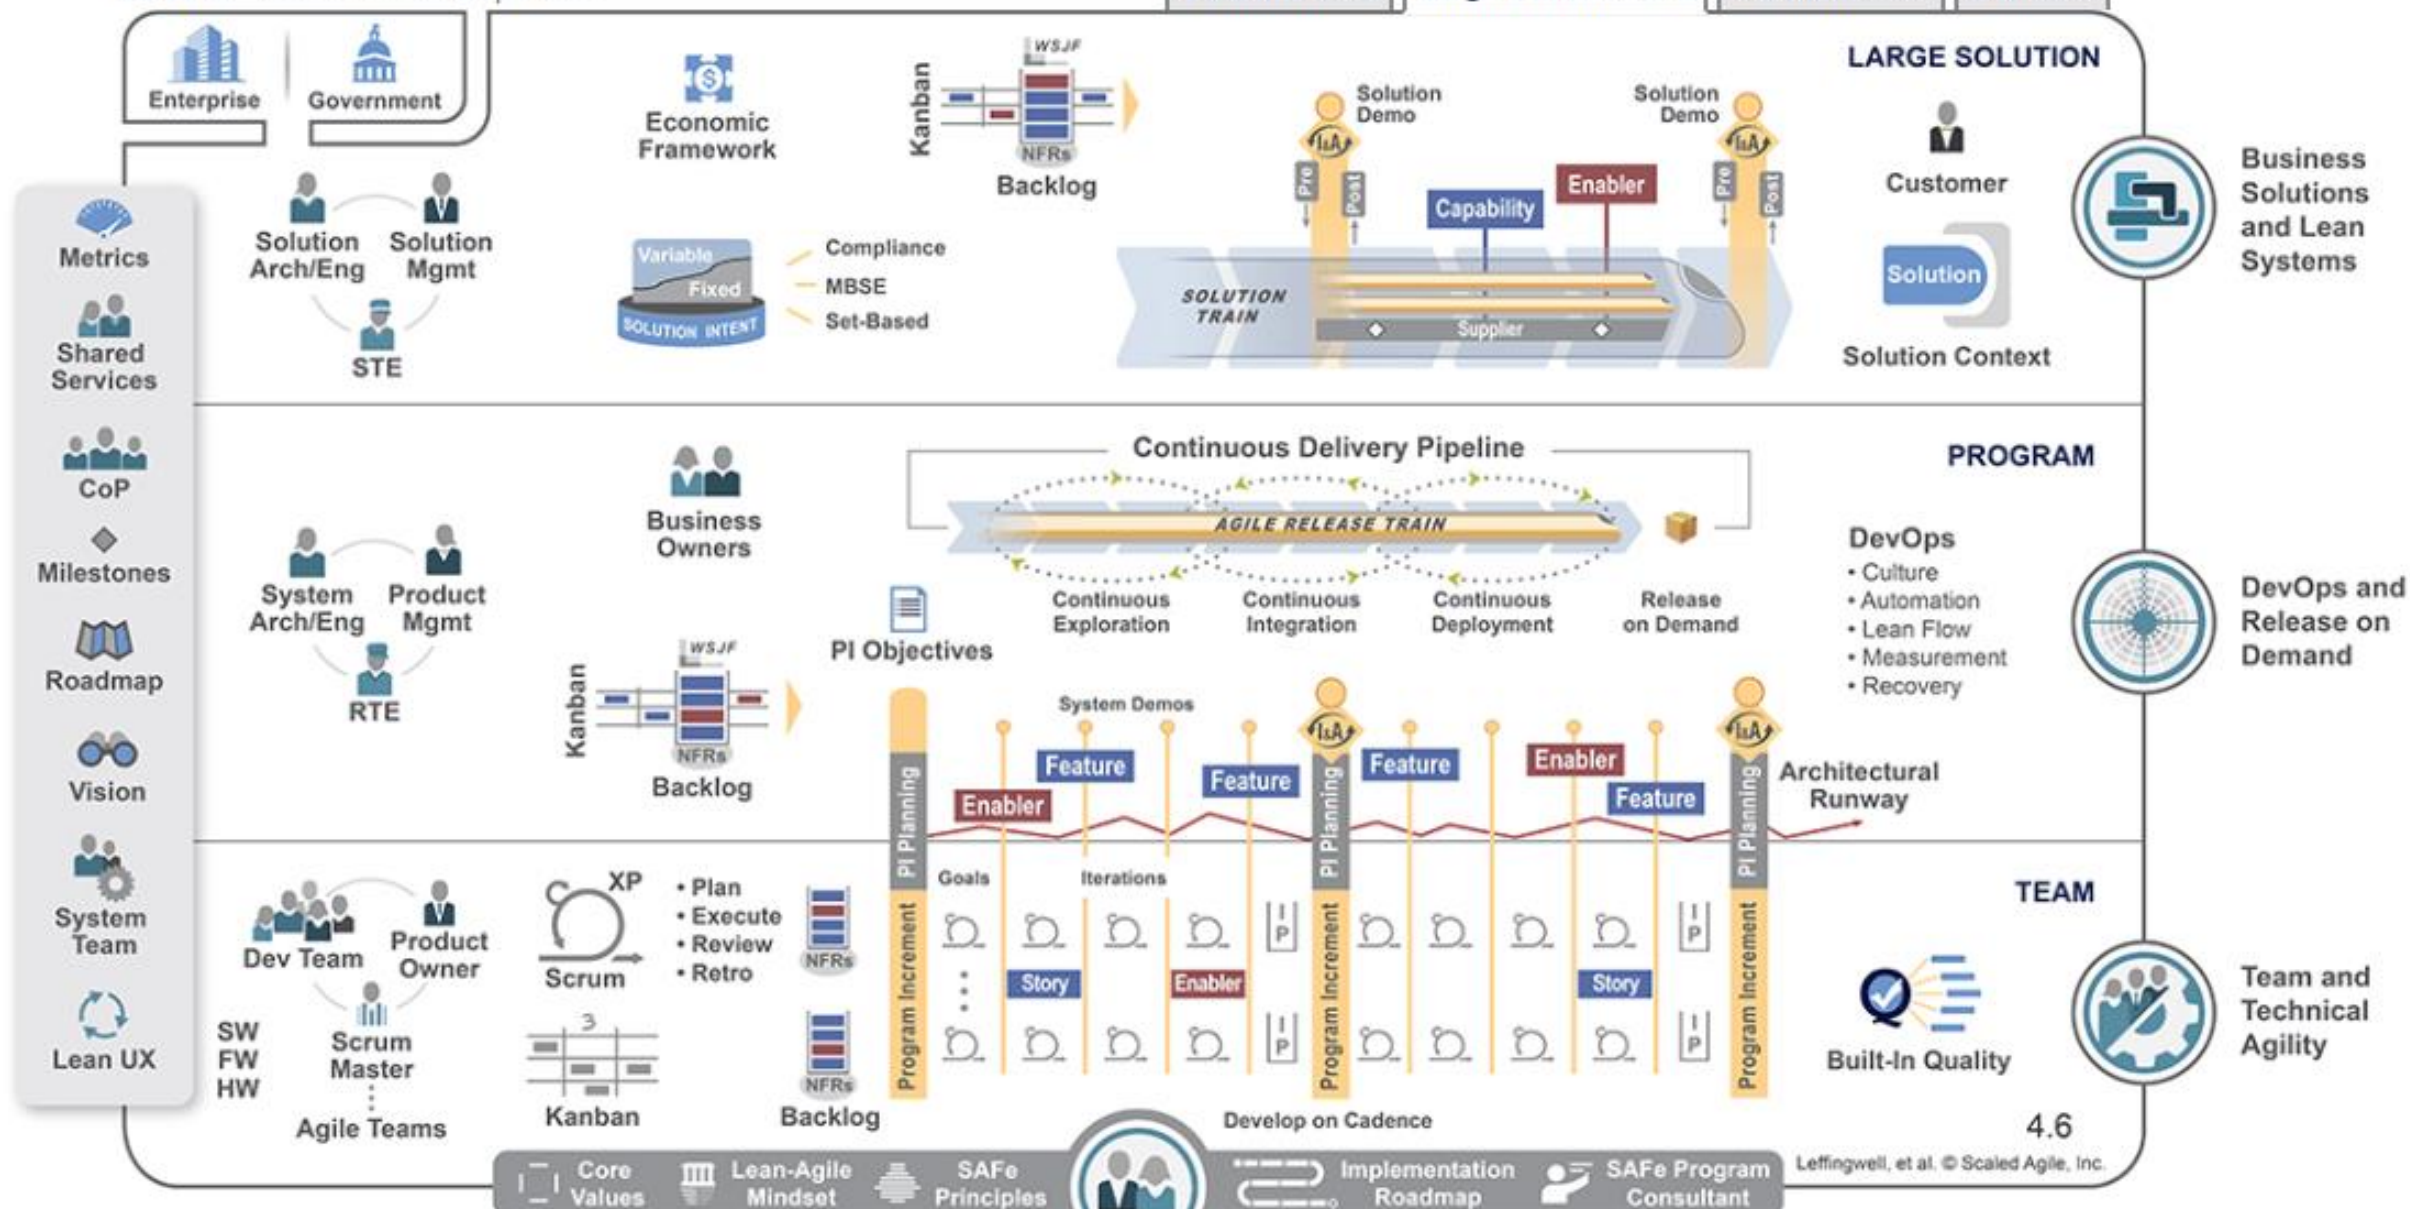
Enterprise
Government

Metrics
Shared Services
CoP
Milestones
Roadmap
Vision
System Team
Lean UX

Economic Framework

WSJF
Kanban
NFRs
Backlog

LARGE SOLUTION

Solution Demo
Solution Demo
I&A
Pre
Post
Capability
Enabler
SOLUTION TRAIN
Supplier

Customer
Solution
Solution Context

Solution Arch/Eng
Solution Mgmt
STE

Variable
Fixed
SOLUTION INTENT
Compliance
MBSE
Set-Based

Business Solutions and Lean Systems

Continuous Delivery Pipeline
PROGRAM
AGILE RELEASE TRAIN
Continuous Exploration
Continuous Integration
Continuous Deployment
Release on Demand

Business Owners

System Arch/Eng
Product Mgmt
RTE

DevOps
• Culture
• Automation
• Lean Flow
• Measurement
• Recovery

DevOps and Release on Demand

PI Objectives
WSJF
Kanban
NFRs
Backlog

System Demos
Feature
Feature
Feature
Enabler
Enabler
Feature
PI Planning
Program Increment
Architectural Runway

TEAM
Goals
Iterations
Story
Enabler
Story
IP

Dev Team
Product Owner
Scrum Master
SW
FW
HW
Agile Teams

XP
Scrum
• Plan
• Execute
• Review
• Retro
NFRs
Kanban
NFRs
Backlog

Built-In Quality

Team and Technical Agility

Develop on Cadence
4.6
Leffingwell, et al. © Scaled Agile, Inc.

Core Values
Lean-Agile Mindset
SAFe Principles
Implementation Roadmap
SAFe Program Consultant